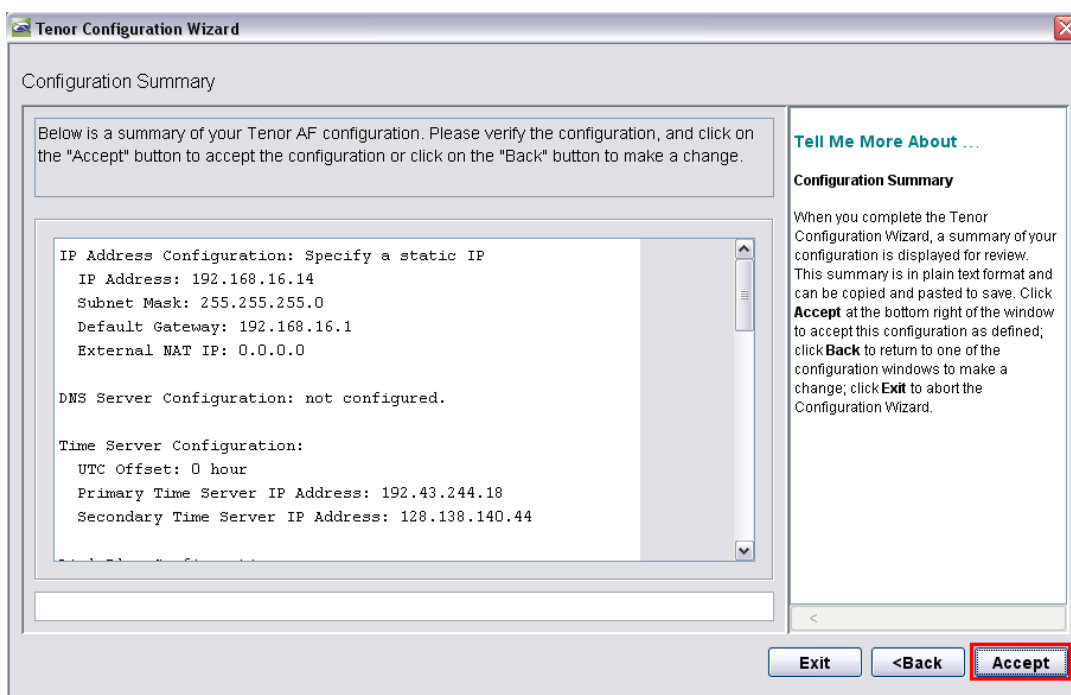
Tenor Configuration Wizard

Configuration Summary

Below is a summary of your Tenor AF configuration. Please verify the configuration, and click on the "Accept" button to accept the configuration or click on the "Back" button to make a change.

IP Address Configuration: Specify a static IP
IP Address: 192.168.16.14
Subnet Mask: 255.255.255.0
Default Gateway: 192.168.16.1
External NAT IP: 0.0.0.0

DNS Server Configuration: not configured.

Time Server Configuration:
UTC Offset: 0 hour
Primary Time Server IP Address: 192.43.244.18
Secondary Time Server IP Address: 128.138.140.44

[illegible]

Tell Me More About ...

Configuration Summary

When you complete the Tenor Configuration Wizard, a summary of your configuration is displayed for review. This summary is in plain text format and can be copied and pasted to save. Click **Accept** at the bottom right of the window to accept this configuration as defined; click **Back** to return to one of the configuration windows to make a change; click **Exit** to abort the Configuration Wizard.

Exit
<Back
Accept